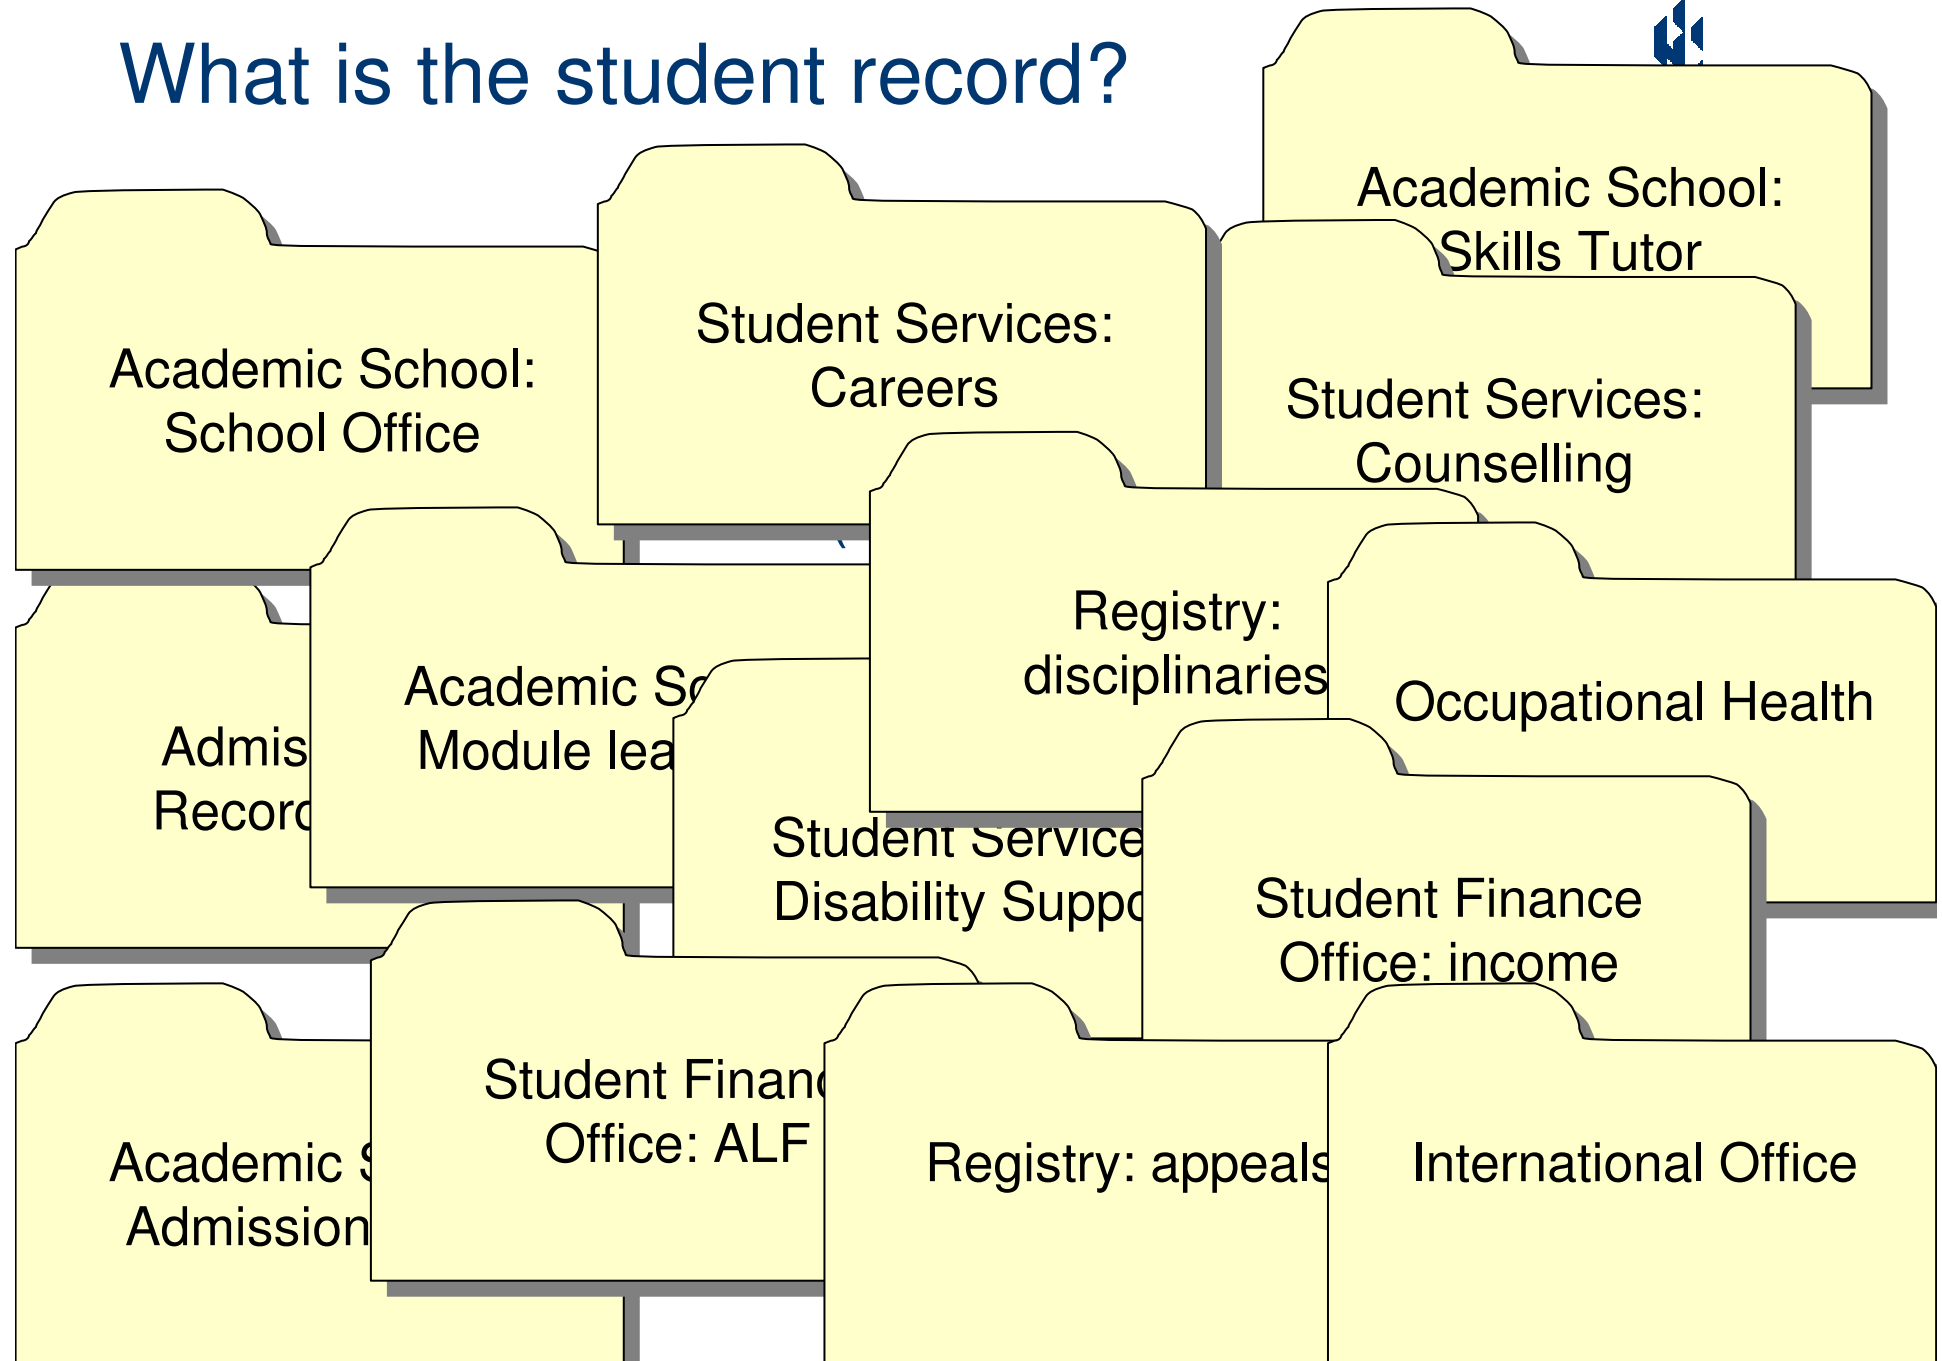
What is the student record?

Academic School: Skills Tutor

Student Services: Careers

Academic School: School Office

Student Services: Counselling

Registry: disciplinaries

Occupational Health

Admis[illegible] Recor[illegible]

Academic Sc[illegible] Module lea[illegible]

Student Service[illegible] Disability Suppo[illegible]

Student Finance Office: income

Academic S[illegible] Admission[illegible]

Student Financ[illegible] Office: ALF

Registry: appeals

International Office